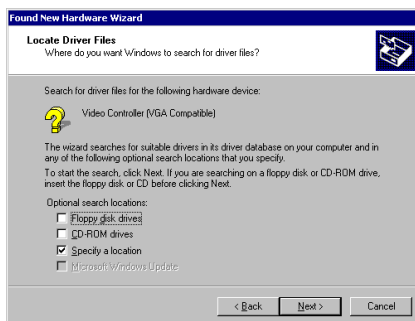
Found New Hardware Wizard

Locate Driver Files
Where do you want Windows to search for driver files?

Search for driver files for the following hardware device:

Video Controller (VGA Compatible)

The wizard searches for suitable drivers in its driver database on your computer and in any of the following optional search locations that you specify.

To start the search, click Next. If you are searching on a floppy disk or CD-ROM drive, insert the floppy disk or CD before clicking Next.

Optional search locations:
Floppy disk drives
CD-ROM drives
Specify a location
Microsoft Windows Update

< Back Next > Cancel